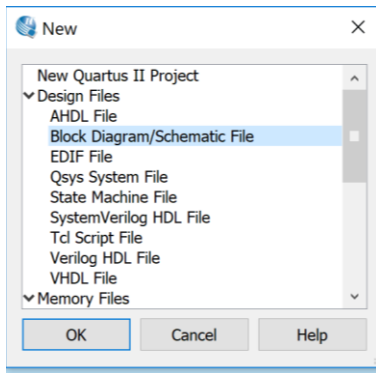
New

New Quartus II Project
Design Files
AHDL File
Block Diagram/Schematic File
EDIF File
Qsys System File
State Machine File
SystemVerilog HDL File
Tcl Script File
Verilog HDL File
VHDL File
Memory Files

OK
Cancel
Help